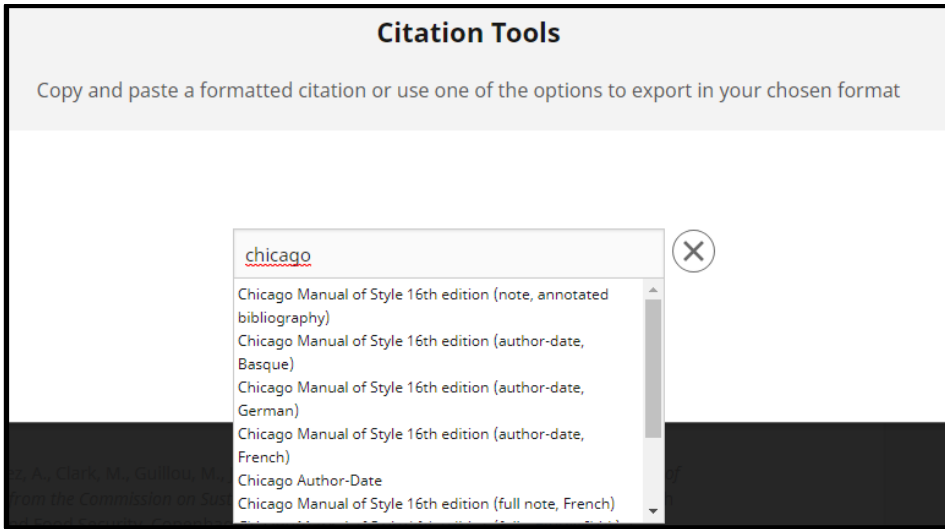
Citation Tools

Copy and paste a formatted citation or use one of the options to export in your chosen format

chicago

Chicago Manual of Style 16th edition (note, annotated bibliography)
Chicago Manual of Style 16th edition (author-date, Basque)
Chicago Manual of Style 16th edition (author-date, German)
Chicago Manual of Style 16th edition (author-date, French)
Chicago Author-Date
Chicago Manual of Style 16th edition (full note, French)
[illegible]

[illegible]z, A., Clark, M., Guillou, M.,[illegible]
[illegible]rom the Commission on Sus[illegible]
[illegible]